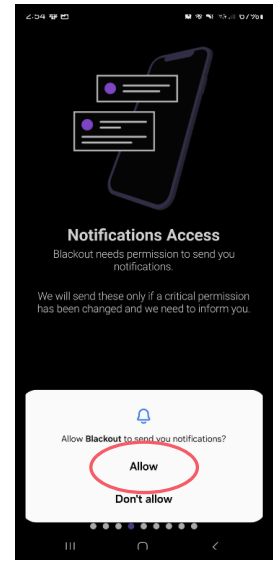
2:54 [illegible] 67%

Notifications Access

Blackout needs permission to send you notifications.

We will send these only if a critical permission has been changed and we need to inform you.

Allow **Blackout** to send you notifications?

Allow

Don't allow